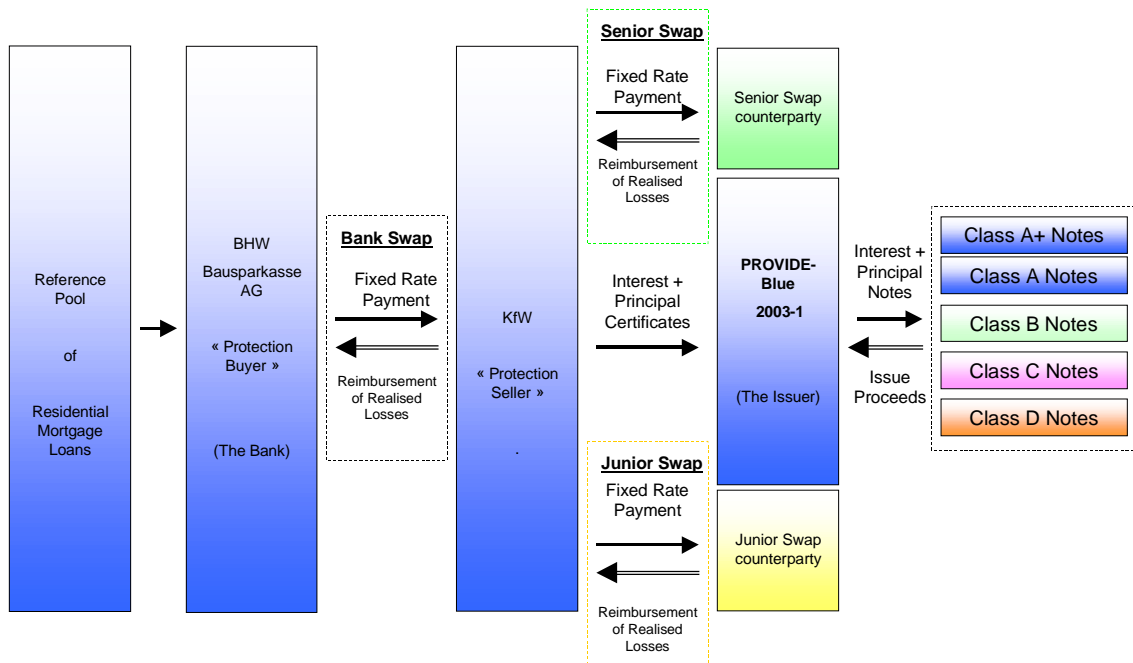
Reference Pool

of

Residential Mortgage Loans

BHW

Bausparkasse AG

« Protection Buyer »

(The Bank)

Bank Swap

Fixed Rate Payment

Reimbursement of Realised Losses

KfW

« Protection Seller »

.

Senior Swap

Fixed Rate Payment

Reimbursement of Realised Losses

Interest + Principal Certificates

Junior Swap

Fixed Rate Payment

Reimbursement of Realised Losses

Senior Swap counterparty

PROVIDE-Blue

2003-1

(The Issuer)

Junior Swap counterparty

Interest + Principal Notes

Issue Proceeds

Class A+ Notes

Class A Notes

Class B Notes

Class C Notes

Class D Notes